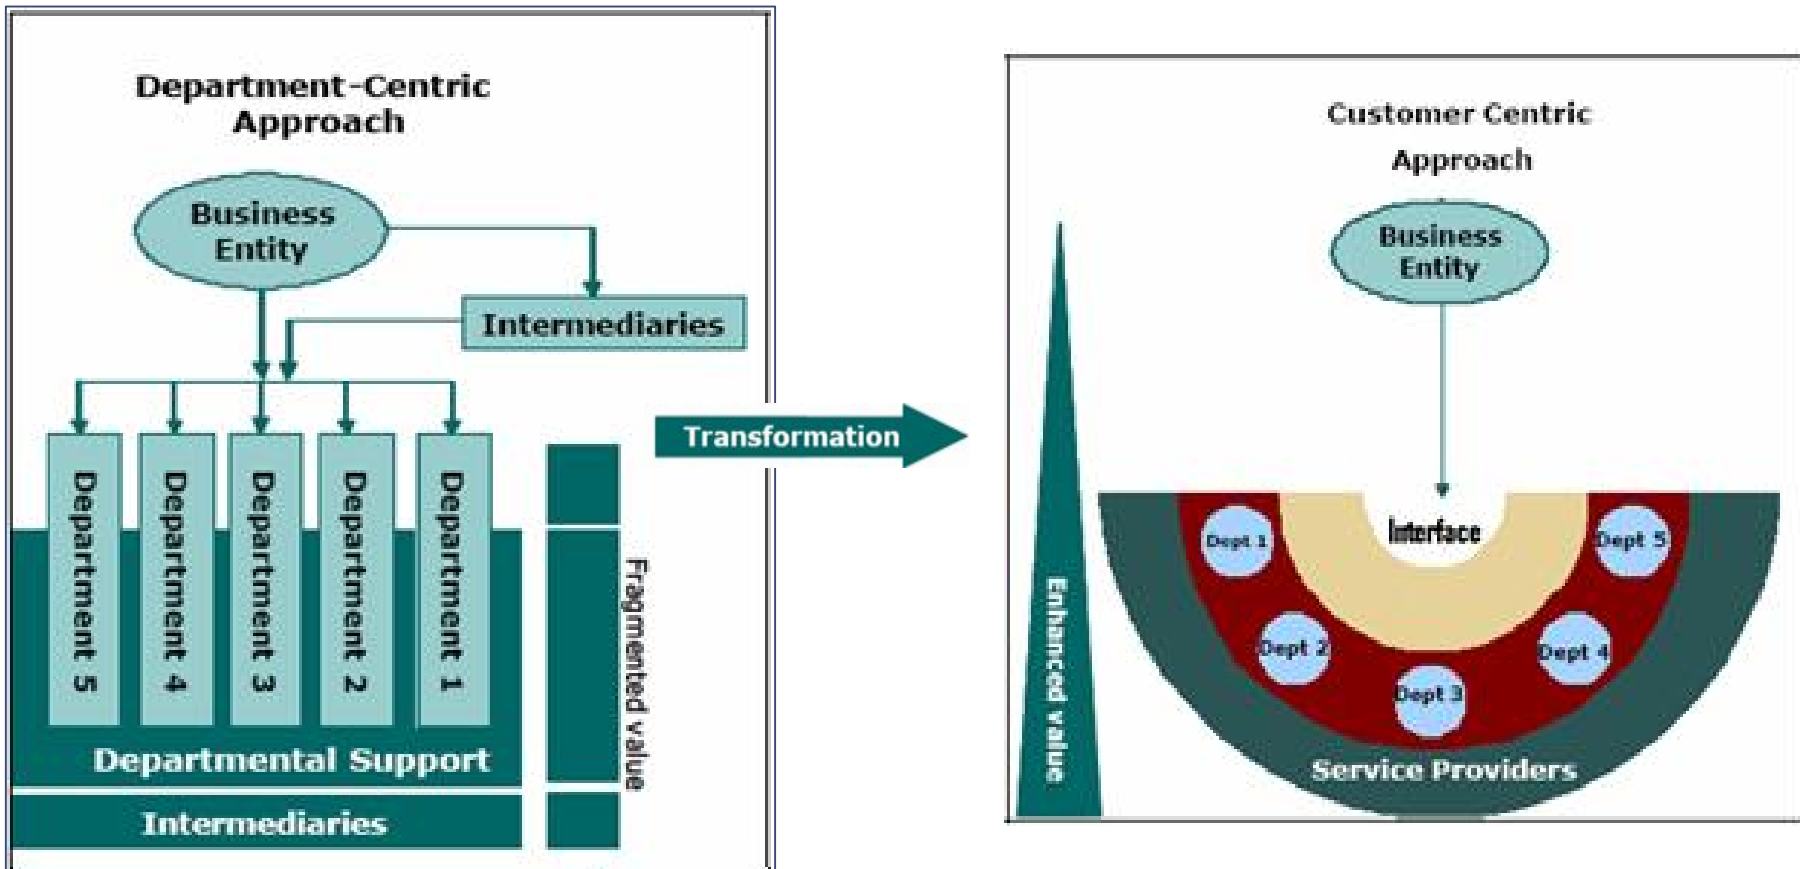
Department-Centric Approach

Business Entity

Intermediaries

Department 5

Department 4

Department 3

Department 2

Department 1

Fragmented value

Departmental Support

Intermediaries

Transformation

Customer Centric Approach

Business Entity

Enhanced value

Interface

Dept 1

Dept 5

Dept 2

Dept 4

Dept 3

Service Providers